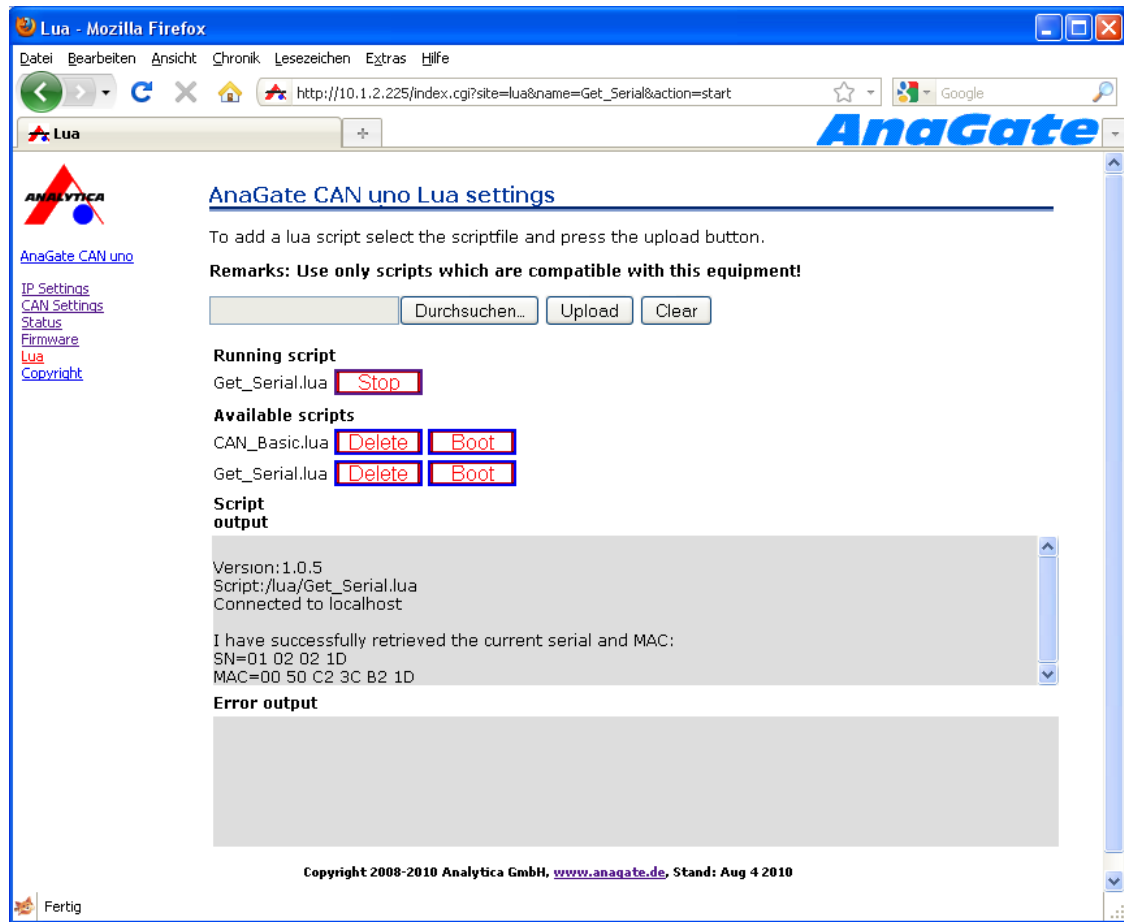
Lua - Mozilla Firefox

Datei Bearbeiten Ansicht Chronik Lesezeichen Extras Hilfe

http://10.1.2.225/index.cgi?site=lua&name=Get_Serial&action=start

Google

Lua

AnaGate

ANALYTICA

AnaGate CAN uno

IP Settings
CAN Settings
Status
Firmware
Lua
Copyright

AnaGate CAN uno Lua settings

To add a lua script select the scriptfile and press the upload button.

Remarks: Use only scripts which are compatible with this equipment!

Durchsuchen... Upload Clear

Running script

Get_Serial.lua Stop

Available scripts

CAN_Basic.lua Delete Boot

Get_Serial.lua Delete Boot

Script output

Version:1.0.5
Script:/lua/Get_Serial.lua
Connected to localhost

I have successfully retrieved the current serial and MAC:
SN=01 02 02 1D
MAC=00 50 C2 3C B2 1D

Error output

Copyright 2008-2010 Analytica GmbH, www.anagate.de, Stand: Aug 4 2010

Fertig